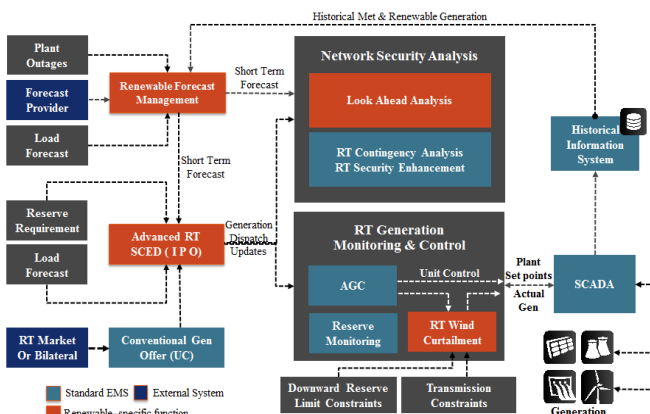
Historical Met & Renewable Generation

Plant Outages

Forecast Provider

Load Forecast

Renewable Forecast Management

Short Term Forecast

Network Security Analysis

Look Ahead Analysis

RT Contingency Analysis
RT Security Enhancement

Historical Information System

Short Term Forecast

Reserve Requirement

Load Forecast

Advanced RT SCED ( I P O)

Generation Dispatch Updates

RT Generation Monitoring & Control

AGC

Unit Control

Plant Set points

Actual Gen

SCADA

Reserve Monitoring

RT Wind Curtailment

RT Market Or Bilateral

Conventional Gen Offer (UC)

Downward Reserve Limit Constraints

Transmission Constraints

Generation

Standard EMS
External System
Renewable- specific function